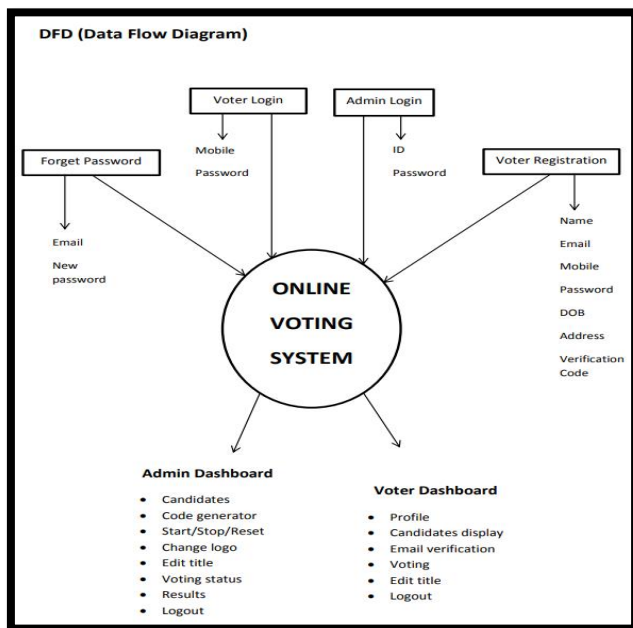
DFD (Data Flow Diagram)

Voter Login

Mobile

Password

Admin Login

ID

Password

Forget Password

Email

New password

Voter Registration

Name

Email

Mobile

Password

DOB

Address

Verification Code

ONLINE VOTING SYSTEM

Admin Dashboard

- Candidates
- Code generator
- Start/Stop/Reset
- Change logo
- Edit title
- Voting status
- Results
- Logout

Voter Dashboard

- Profile
- Candidates display
- Email verification
- Voting
- Edit title
- Logout